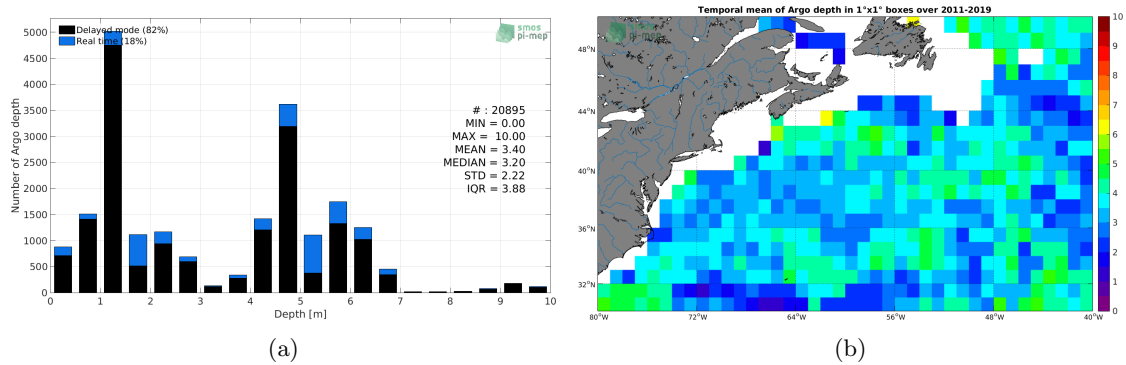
Delayed mode (82%)
Real time (18%)

smos pi-mep

5000
4500
4000
3500
3000
2500
2000
1500
1000
500
0

Number of Argo depth

# : 20895
MIN = 0.00
MAX = 10.00
MEAN = 3.40
MEDIAN = 3.20
STD = 2.22
IQR = 3.88

0 1 2 3 4 5 6 7 8 9 10
Depth [m]

(a)

Temporal mean of Argo depth in 1°x1° boxes over 2011-2019

smos pi-mep

48°N
44°N
40°N
36°N
32°N

80°W 72°W 64°W 56°W 48°W 40°W

10
9
8
7
6
5
4
3
2
1
0

(b)